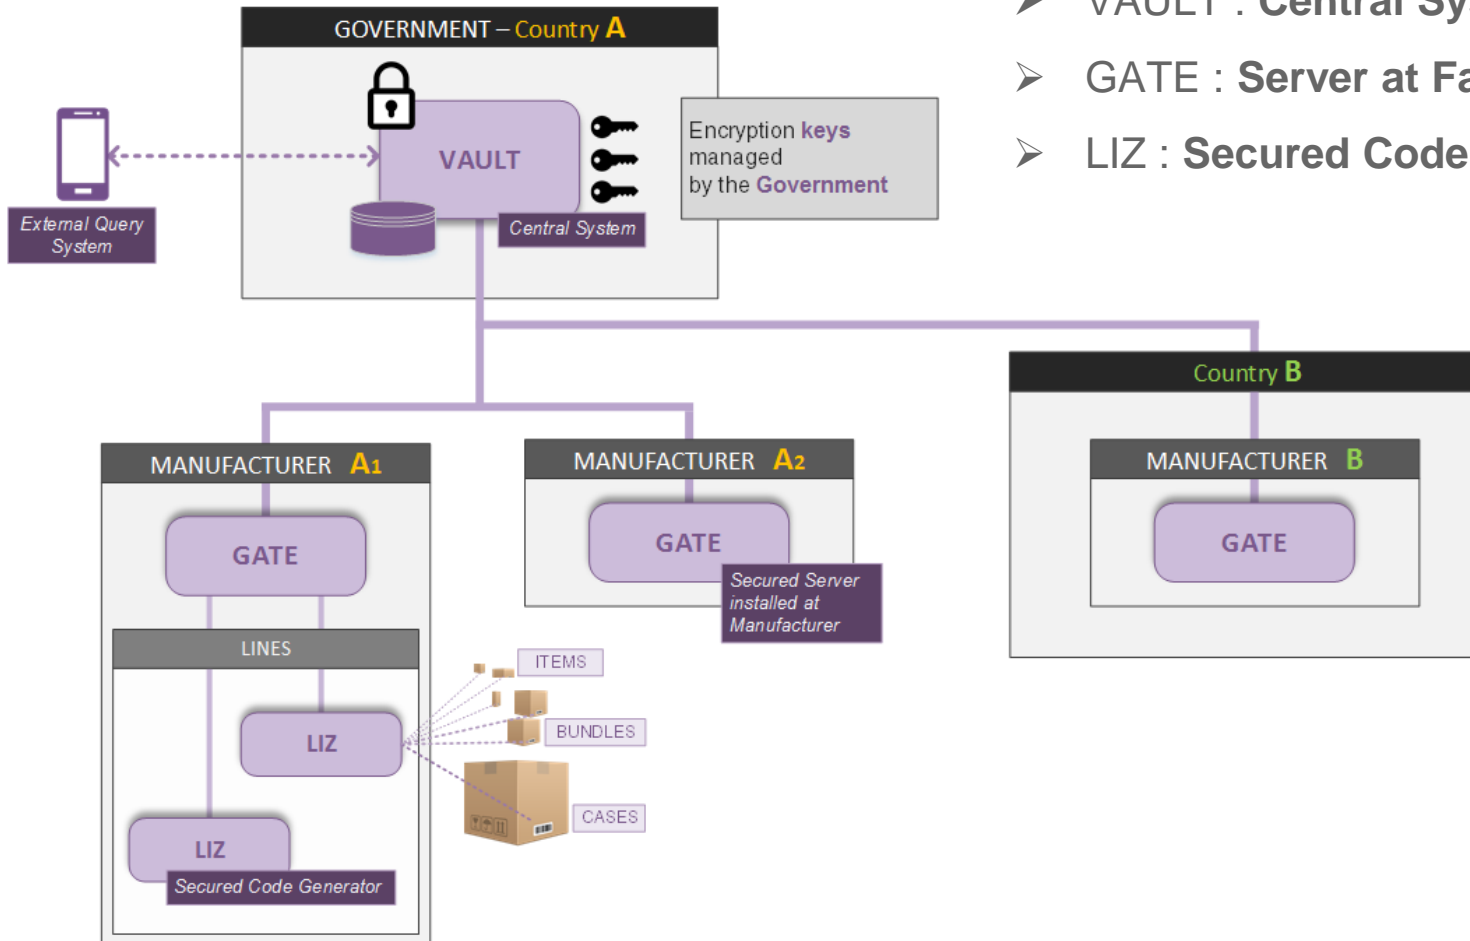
VAULT : Central Sy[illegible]

GATE : Server at Fa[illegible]

LIZ : Secured Code

GOVERNMENT – Country A

VAULT

Central System

Encryption keys managed by the Government

External Query System

Country B

MANUFACTURER A1

GATE

LINES

LIZ

LIZ

Secured Code Generator

MANUFACTURER A2

GATE

Secured Server installed at Manufacturer

MANUFACTURER B

GATE

ITEMS

BUNDLES

CASES